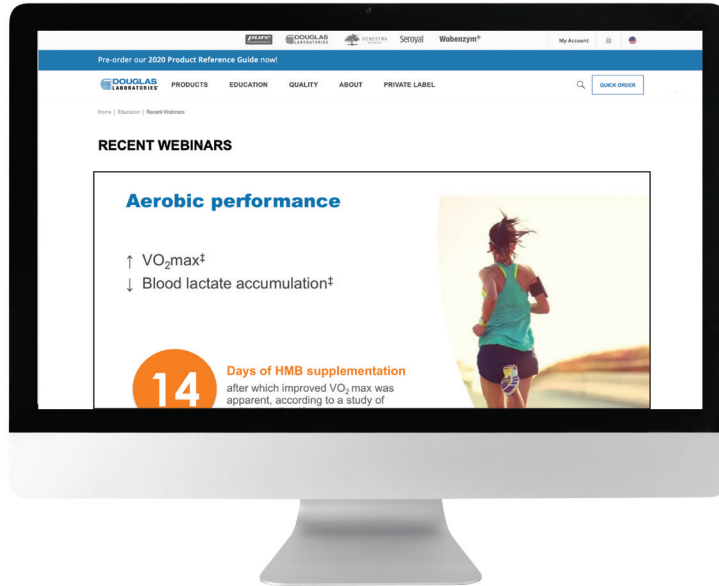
pure DOUGLAS LABORATORIES GENESTRA Seroyal Wobenzym®

My Account

Pre-order our 2020 Product Reference Guide now!

DOUGLAS LABORATORIES PRODUCTS EDUCATION QUALITY ABOUT PRIVATE LABEL

QUICK ORDER

Home | Education | Recent Webinars

RECENT WEBINARS

Aerobic performance

↑ $VO_2$max‡
↓ Blood lactate accumulation‡

14

Days of HMB supplementation
after which improved $VO_2$ max was apparent, according to a study of
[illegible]